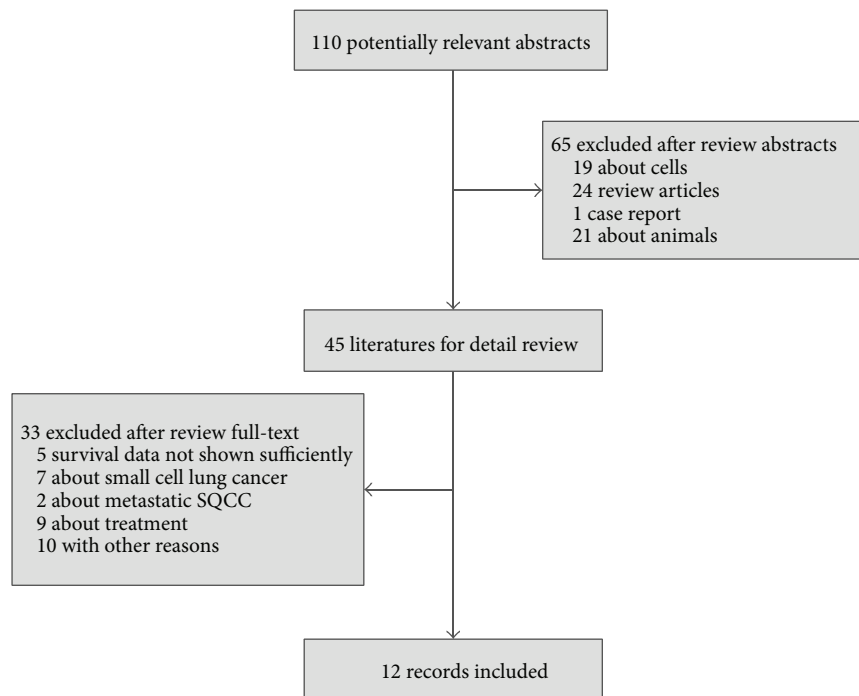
110 potentially relevant abstracts

65 excluded after review abstracts
19 about cells
24 review articles
1 case report
21 about animals

45 literatures for detail review

33 excluded after review full-text
5 survival data not shown sufficiently
7 about small cell lung cancer
2 about metastatic SQCC
9 about treatment
10 with other reasons

12 records included